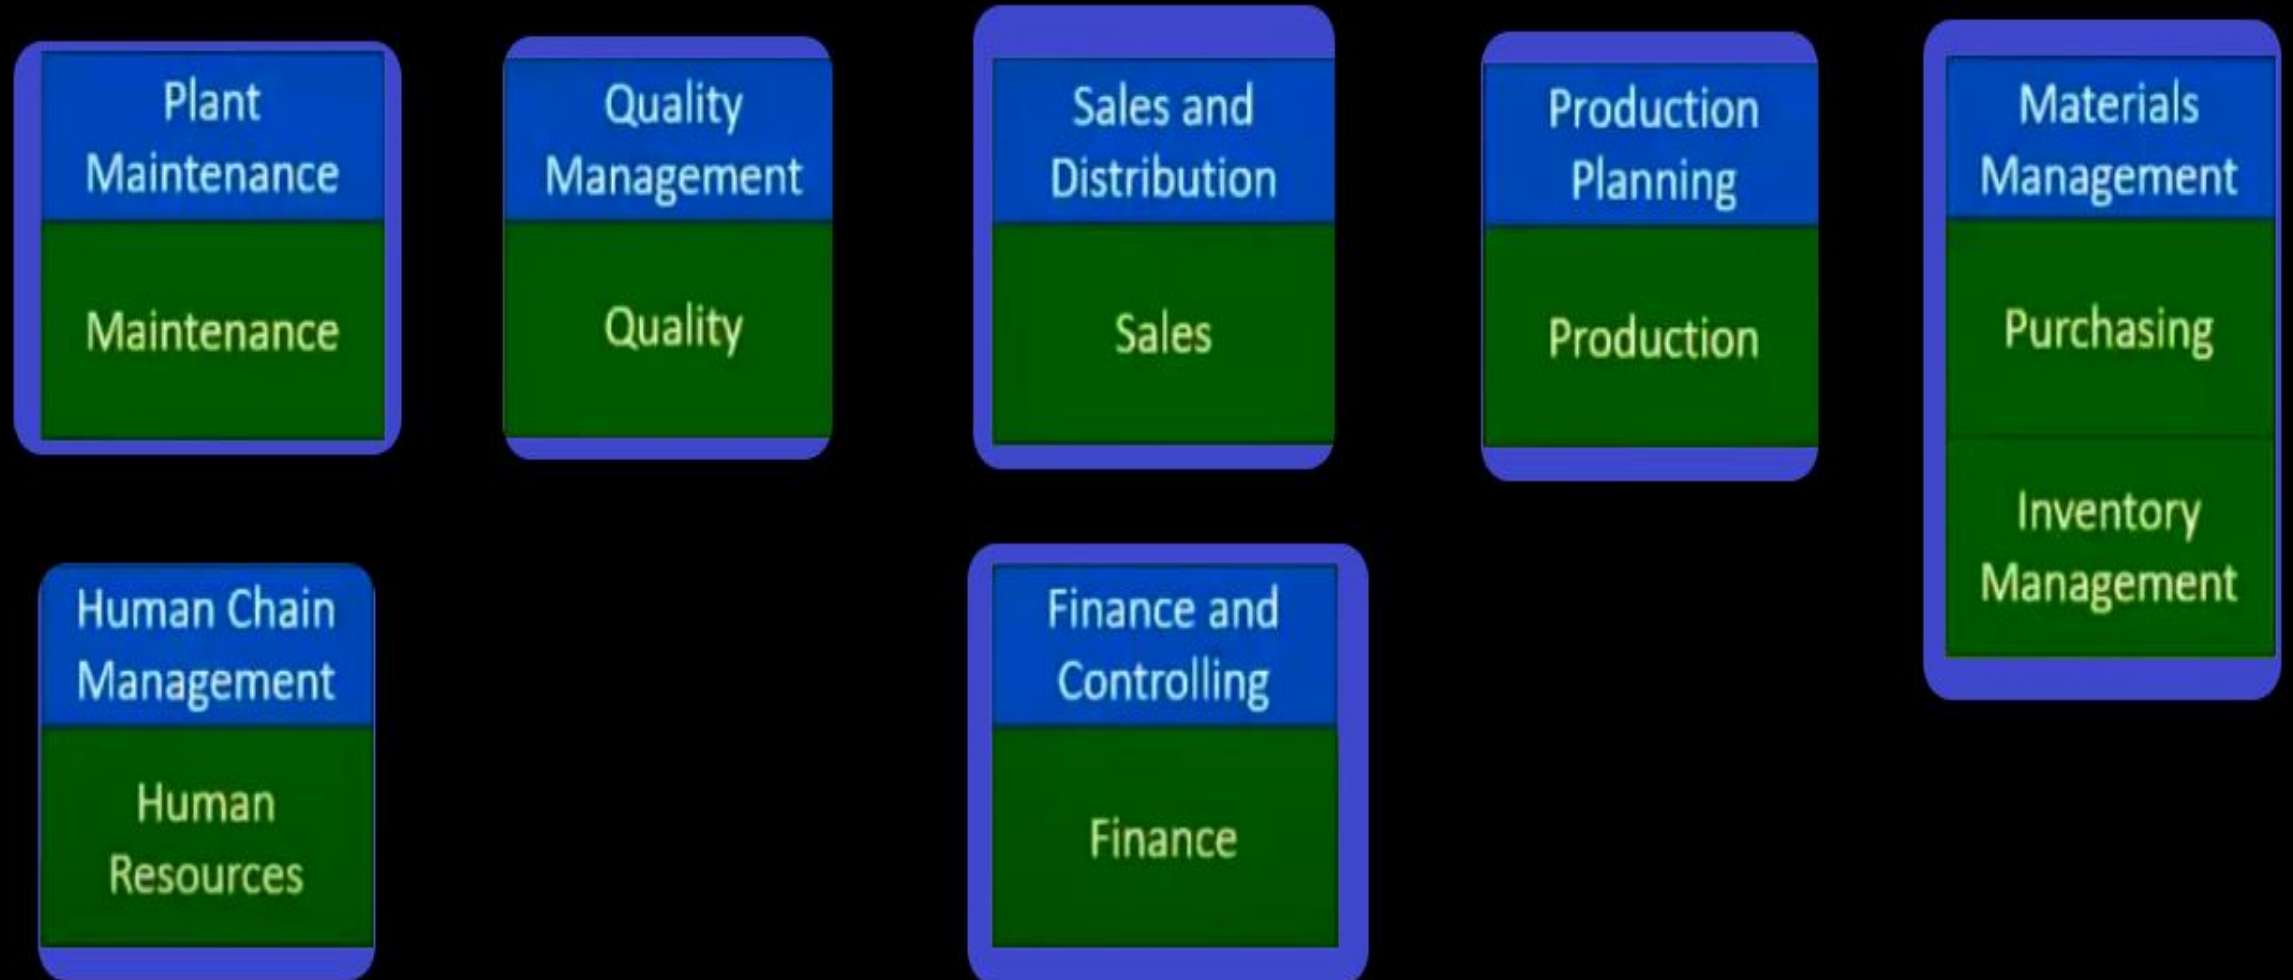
Plant Maintenance

Maintenance

Quality Management

Quality

Sales and Distribution

Sales

Production Planning

Production

Materials Management

Purchasing

Inventory Management

Human Chain Management

Human Resources

Finance and Controlling

Finance